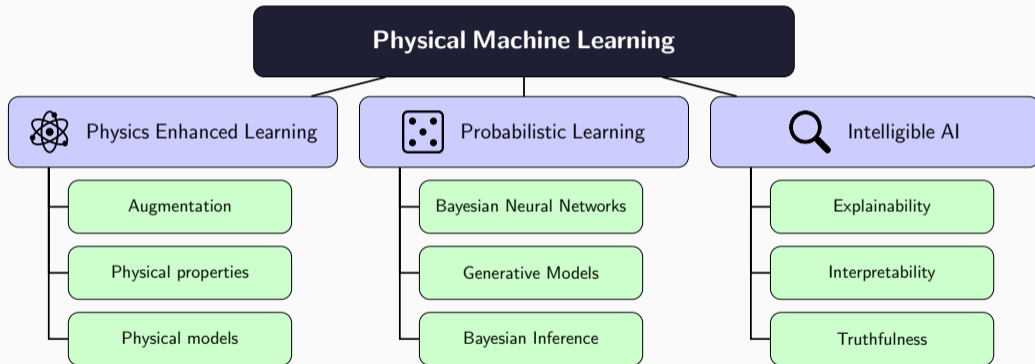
Physical Machine Learning

Physics Enhanced Learning

Augmentation

Physical properties

Physical models

Probabilistic Learning

Bayesian Neural Networks

Generative Models

Bayesian Inference

Intelligible AI

Explainability

Interpretability

Truthfulness